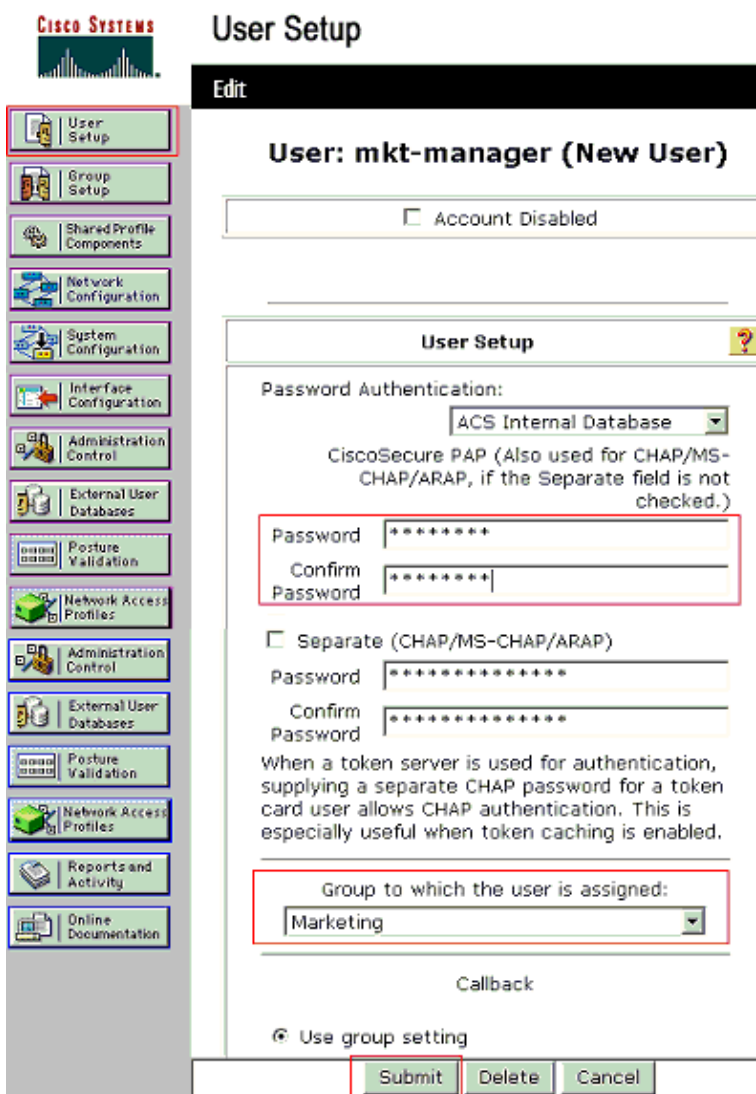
Cisco Systems

User Setup

Edit

User Setup

Group Setup

Shared Profile Components

Network Configuration

System Configuration

Interface Configuration

Administration Control

External User Databases

Posture Validation

Network Access Profiles

Administration Control

External User Databases

Posture Validation

Network Access Profiles

Reports and Activity

Online Documentation

User: mkt-manager (New User)

Account Disabled

User Setup

?

Password Authentication:

ACS Internal Database

CiscoSecure PAP (Also used for CHAP/MS-CHAP/ARAP, if the Separate field is not checked.)

Password ********

Confirm Password ********

Separate (CHAP/MS-CHAP/ARAP)

Password **************

Confirm Password **************

When a token server is used for authentication, supplying a separate CHAP password for a token card user allows CHAP authentication. This is especially useful when token caching is enabled.

Group to which the user is assigned:

Marketing

Callback

Use group setting

Submit Delete Cancel